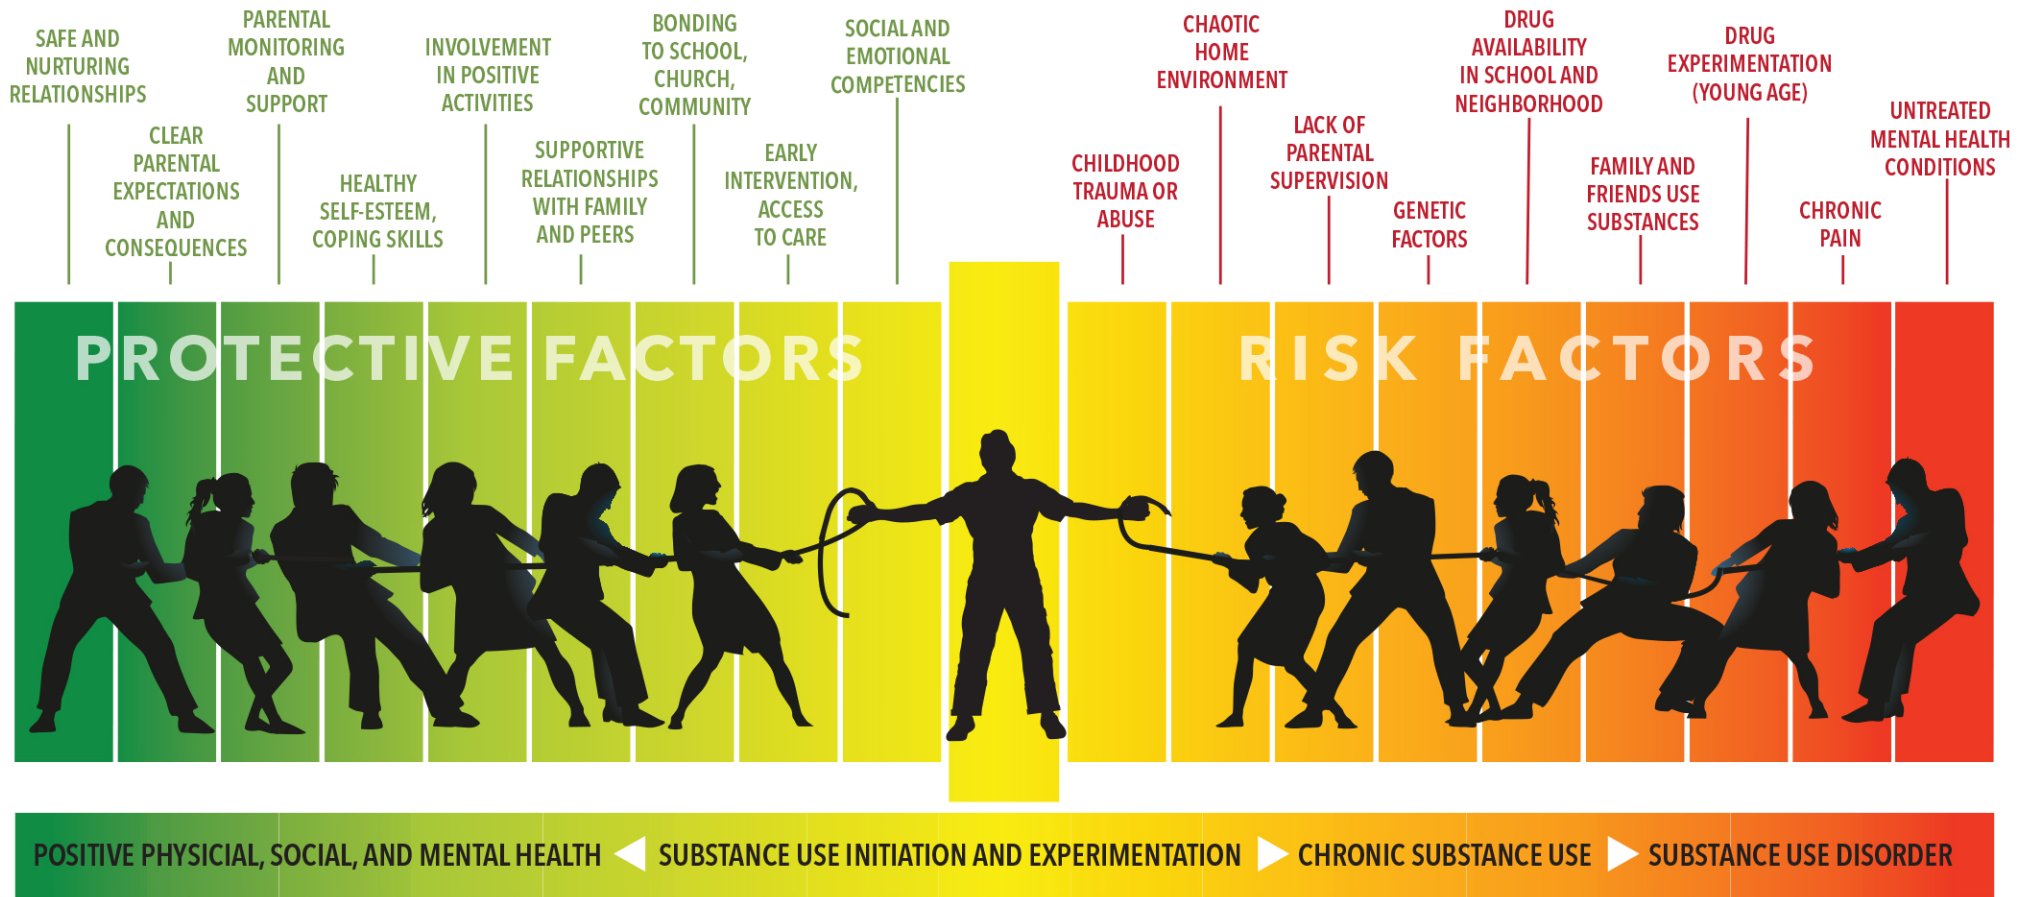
SAFE AND NURTURING RELATIONSHIPS

PARENTAL MONITORING AND SUPPORT

CLEAR PARENTAL EXPECTATIONS AND CONSEQUENCES

INVOLVEMENT IN POSITIVE ACTIVITIES

HEALTHY SELF-ESTEEM, COPING SKILLS

BONDING TO SCHOOL, CHURCH, COMMUNITY

SUPPORTIVE RELATIONSHIPS WITH FAMILY AND PEERS

SOCIAL AND EMOTIONAL COMPETENCIES

EARLY INTERVENTION, ACCESS TO CARE

CHAOTIC HOME ENVIRONMENT

CHILDHOOD TRAUMA OR ABUSE

LACK OF PARENTAL SUPERVISION

DRUG AVAILABILITY IN SCHOOL AND NEIGHBORHOOD

GENETIC FACTORS

DRUG EXPERIMENTATION (YOUNG AGE)

FAMILY AND FRIENDS USE SUBSTANCES

UNTREATED MENTAL HEALTH CONDITIONS

CHRONIC PAIN

PROTECTIVE FACTORS

RISK FACTORS

POSITIVE PHYSICIAL, SOCIAL, AND MENTAL HEALTH SUBSTANCE USE INITIATION AND EXPERIMENTATION CHRONIC SUBSTANCE USE SUBSTANCE USE DISORDER